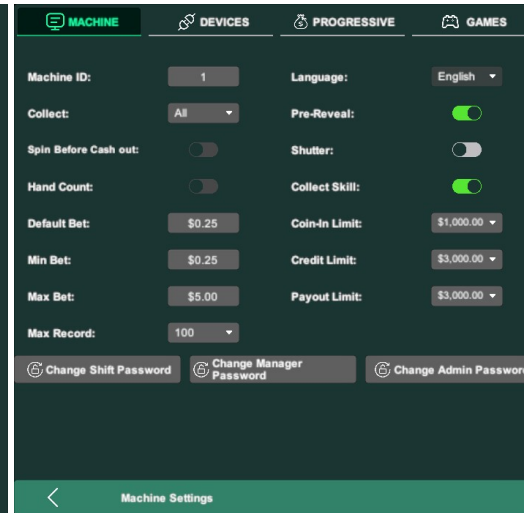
MACHINE
DEVICES
PROGRESSIVE
GAMES

Machine ID: 1
Language: English
Collect: All
Pre-Reveal:
Spin Before Cash out:
Shutter:
Hand Count:
Collect Skill:
Default Bet: $0.25
Coin-In Limit: $1,000.00
Min Bet: $0.25
Credit Limit: $3,000.00
Max Bet: $5.00
Payout Limit: $3,000.00
Max Record: 100

Change Shift Password
Change Manager Password
Change Admin Passwo

Machine Settings